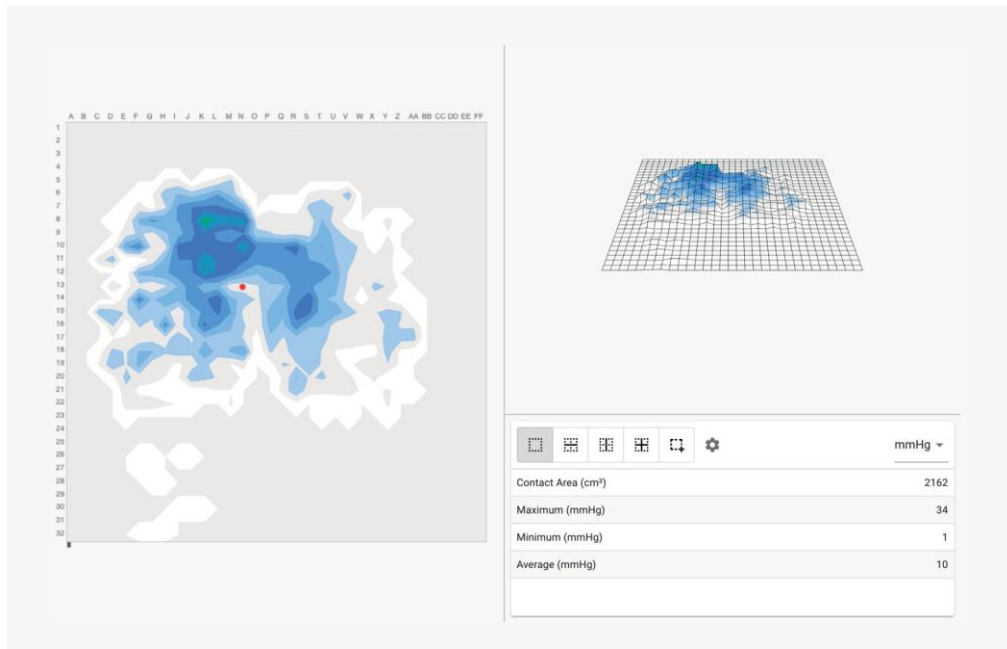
A B C D E F G H I J K L M N O P Q R S T U V W X Y Z AA BB CC DD EE FF

1
2
3
4
5
6
7
8
9
10
11
12
13
14
15
16
17
18
19
20
21
22
23
24
25
26
27
28
29
30
31
32

mmHg

| | |
|---|---|
| Contact Area (cm²) | 2162 |
| Maximum (mmHg) | 34 |
| Minimum (mmHg) | 1 |
| Average (mmHg) | 10 |